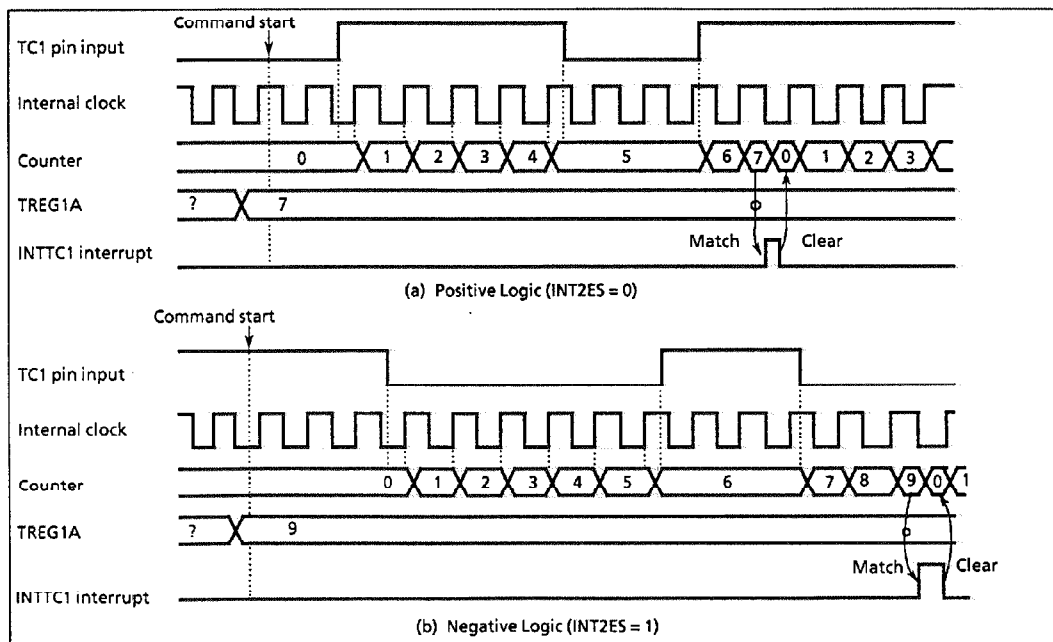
Command start

TC1 pin input

Internal clock

Counter

0 1 2 3 4 5 6 7 0 1 2 3

TREG1A

? 7

INTTC1 interrupt

Match Clear

(a) Positive Logic (INT2ES = 0)

Command start

TC1 pin input

Internal clock

Counter

0 1 2 3 4 5 6 7 8 9 0 1

TREG1A

? 9

Match Clear

INTTC1 interrupt

(b) Negative Logic (INT2ES = 1)